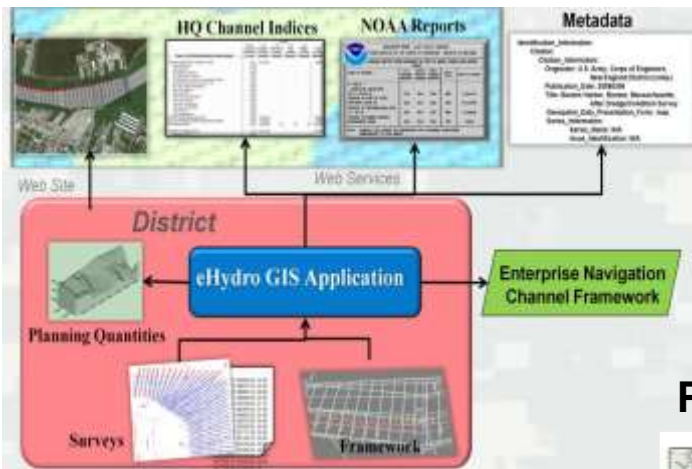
HQ Channel Indices

NOAA Reports

Metadata

Identification_Information:
Citation:
Citation_Information:
Originator: U.S. Army, Corps of Engineers, New England District (CENAE)
Publication_Date: 20090306
Title: Boston Harbor, Boston, Massachusetts, After Dredge/Condition Survey
Geospatial_Data_Presentation_Form: map
Series_Information:
Series_Name: N/A
Issue_Identification: N/A

Web Site

Web Services

District

eHydro GIS Application

Enterprise Navigation Channel Framework

Planning Quantities

Surveys

Framework

F